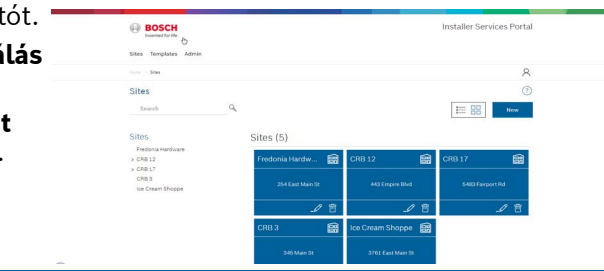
tót.
lás
t
.

BOSCH
Invented for life
Installer Services Portal
Sites Templates Admin
Home > Sites
Sites
Search
New
Sites
Fredonia Hardware
> CRB 12
> CRB 17
CRB 3
Ice Cream Shoppe
Sites (5)
Fredonia Hardw...
254 East Main St
CRB 12
443 Empire Blvd
CRB 17
5463 Fairport Rd
CRB 3
345 Main St
Ice Cream Shoppe
3761 East Main St